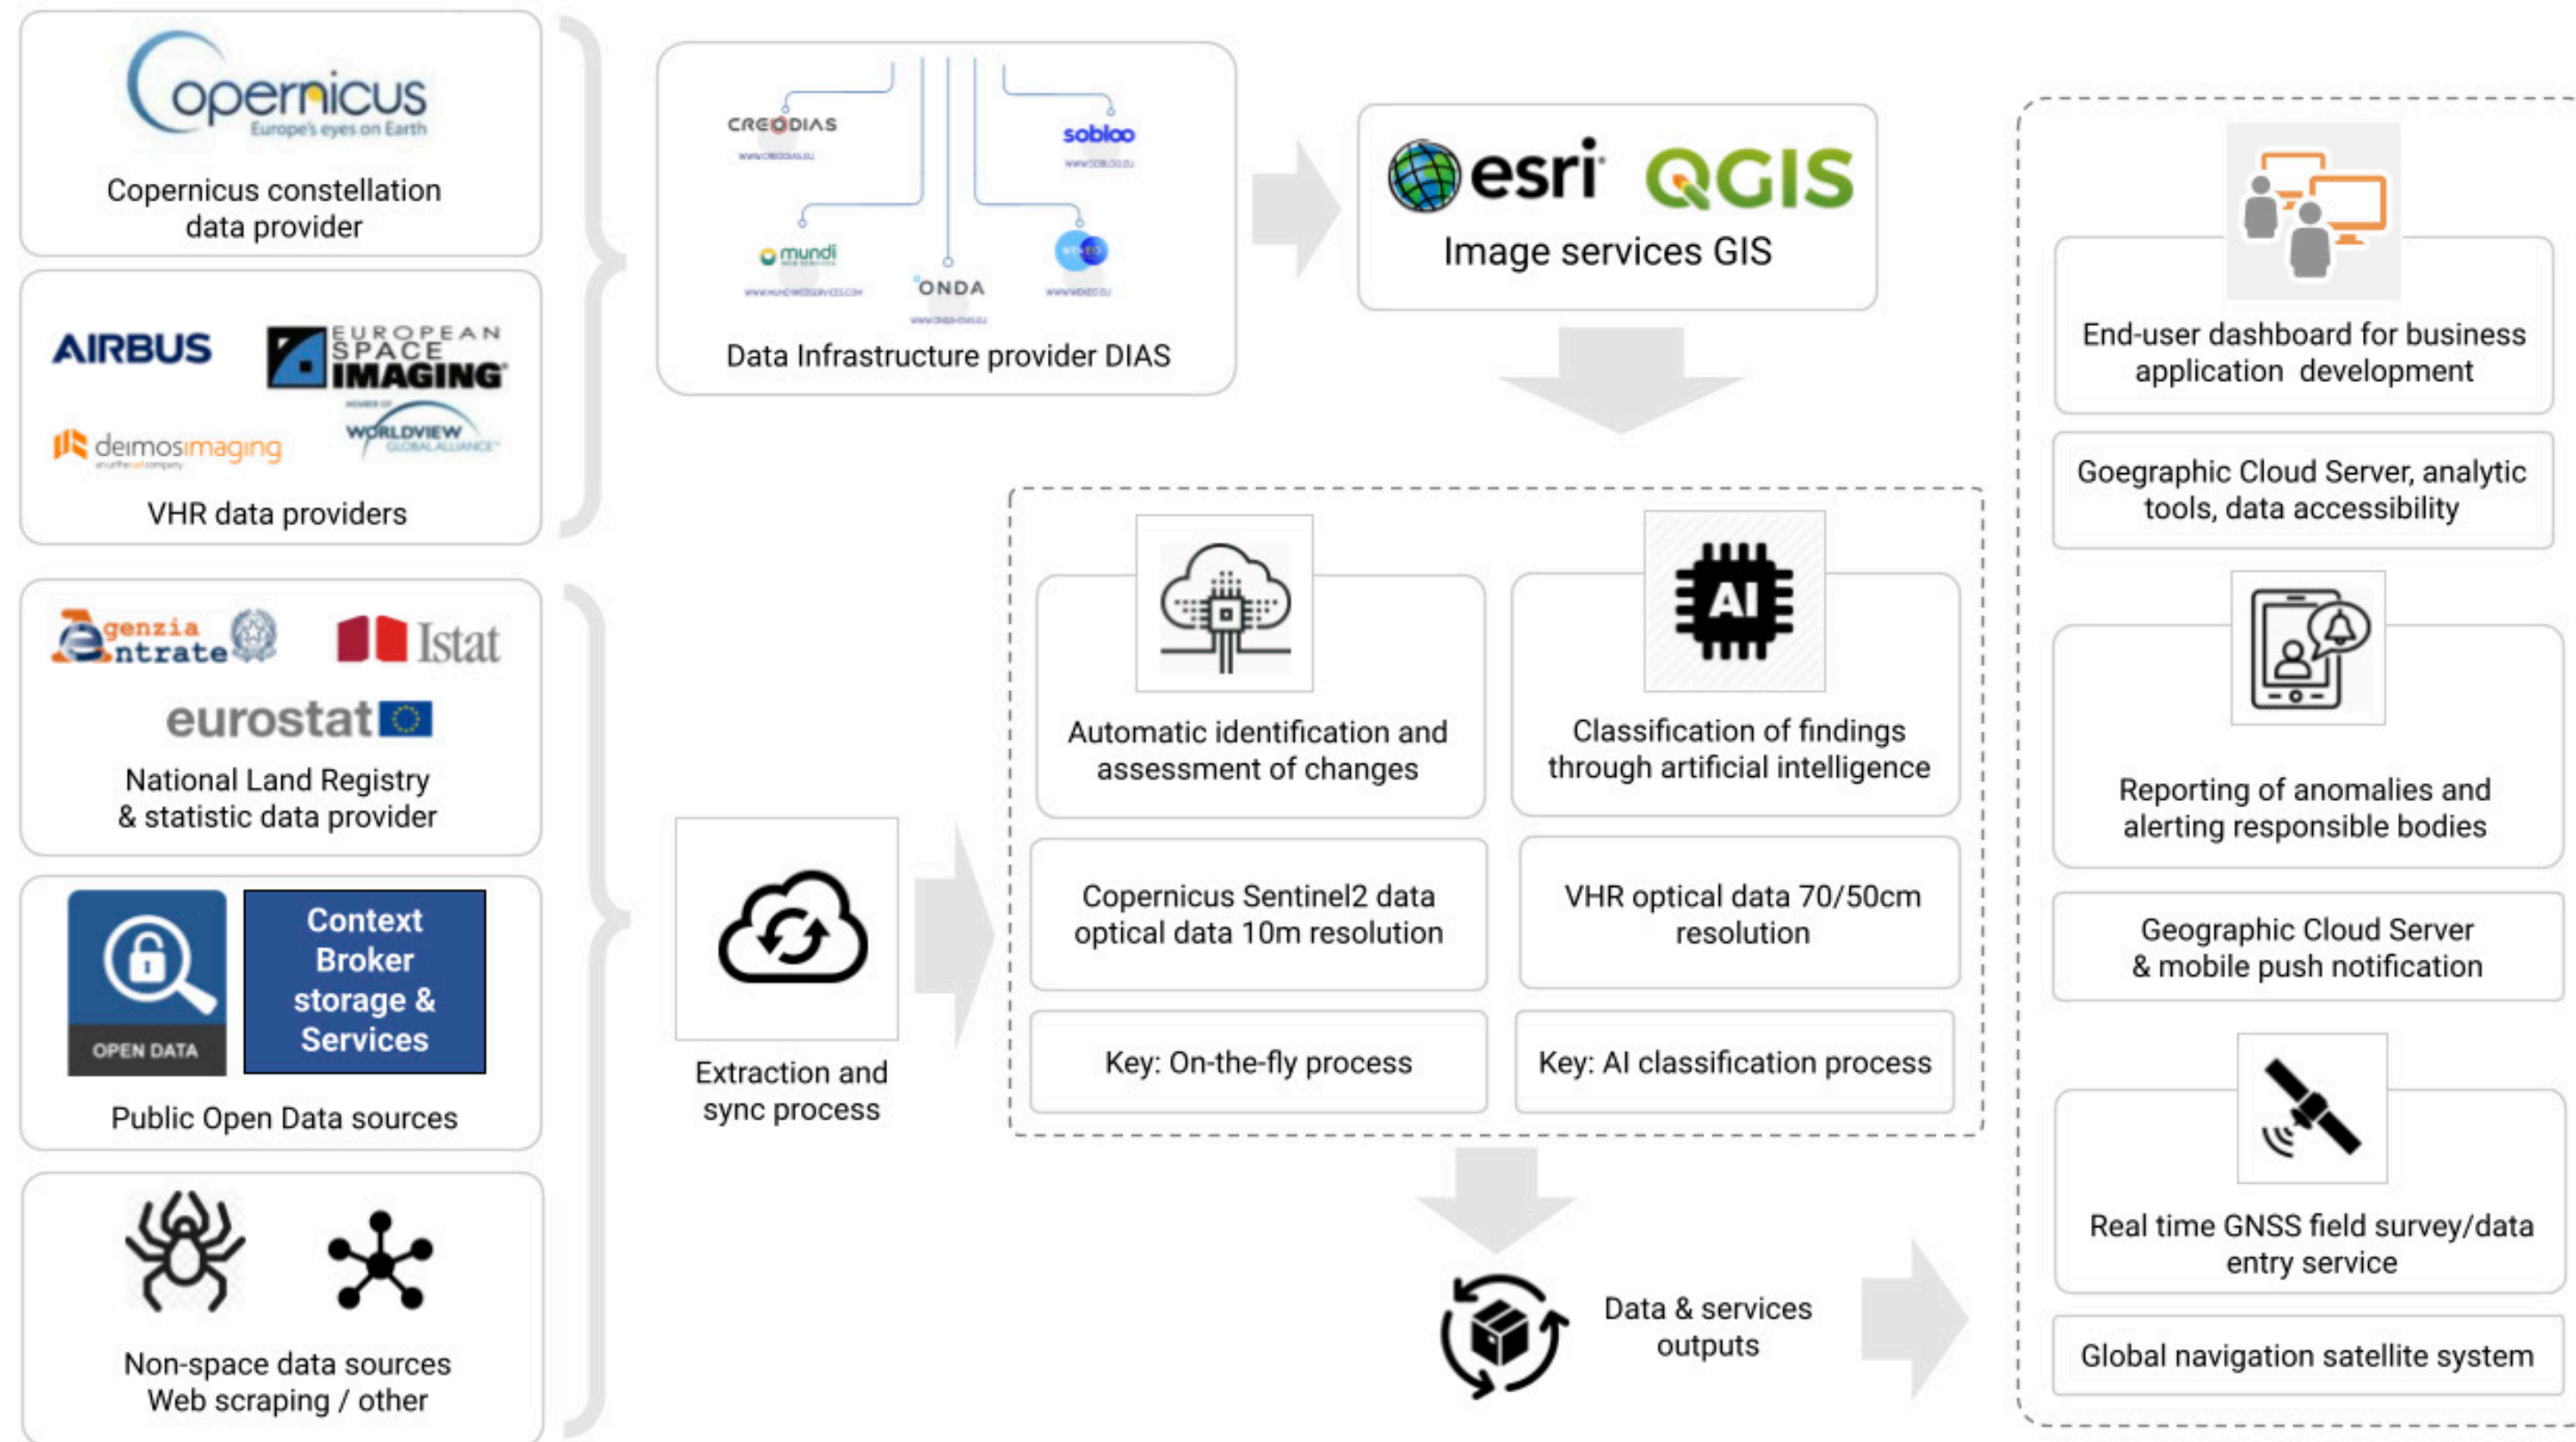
opernicus
Europe's eyes on Earth

Copernicus constellation data provider

AIRBUS
EUROPEAN SPACE IMAGING
deimosimaging
WORLDVIEW GLOBAL ALLIANCE

VHR data providers

Agenzia Entrate
Istat
eurostat

National Land Registry & statistic data provider

OPEN DATA
Context Broker storage & Services

Public Open Data sources

Non-space data sources Web scraping / other

CREODIAS
sobloo
mundi
ONDA
WEkEO

Data Infrastructure provider DIAS

esri
QGIS
Image services GIS

Extraction and sync process

Automatic identification and assessment of changes

AI

Classification of findings through artificial intelligence

Copernicus Sentinel2 data optical data 10m resolution

VHR optical data 70/50cm resolution

Key: On-the-fly process

Key: AI classification process

Data & services outputs

End-user dashboard for business application development

Goegraphic Cloud Server, analytic tools, data accessibility

Reporting of anomalies and alerting responsible bodies

Geographic Cloud Server & mobile push notification

Real time GNSS field survey/data entry service

Global navigation satellite system